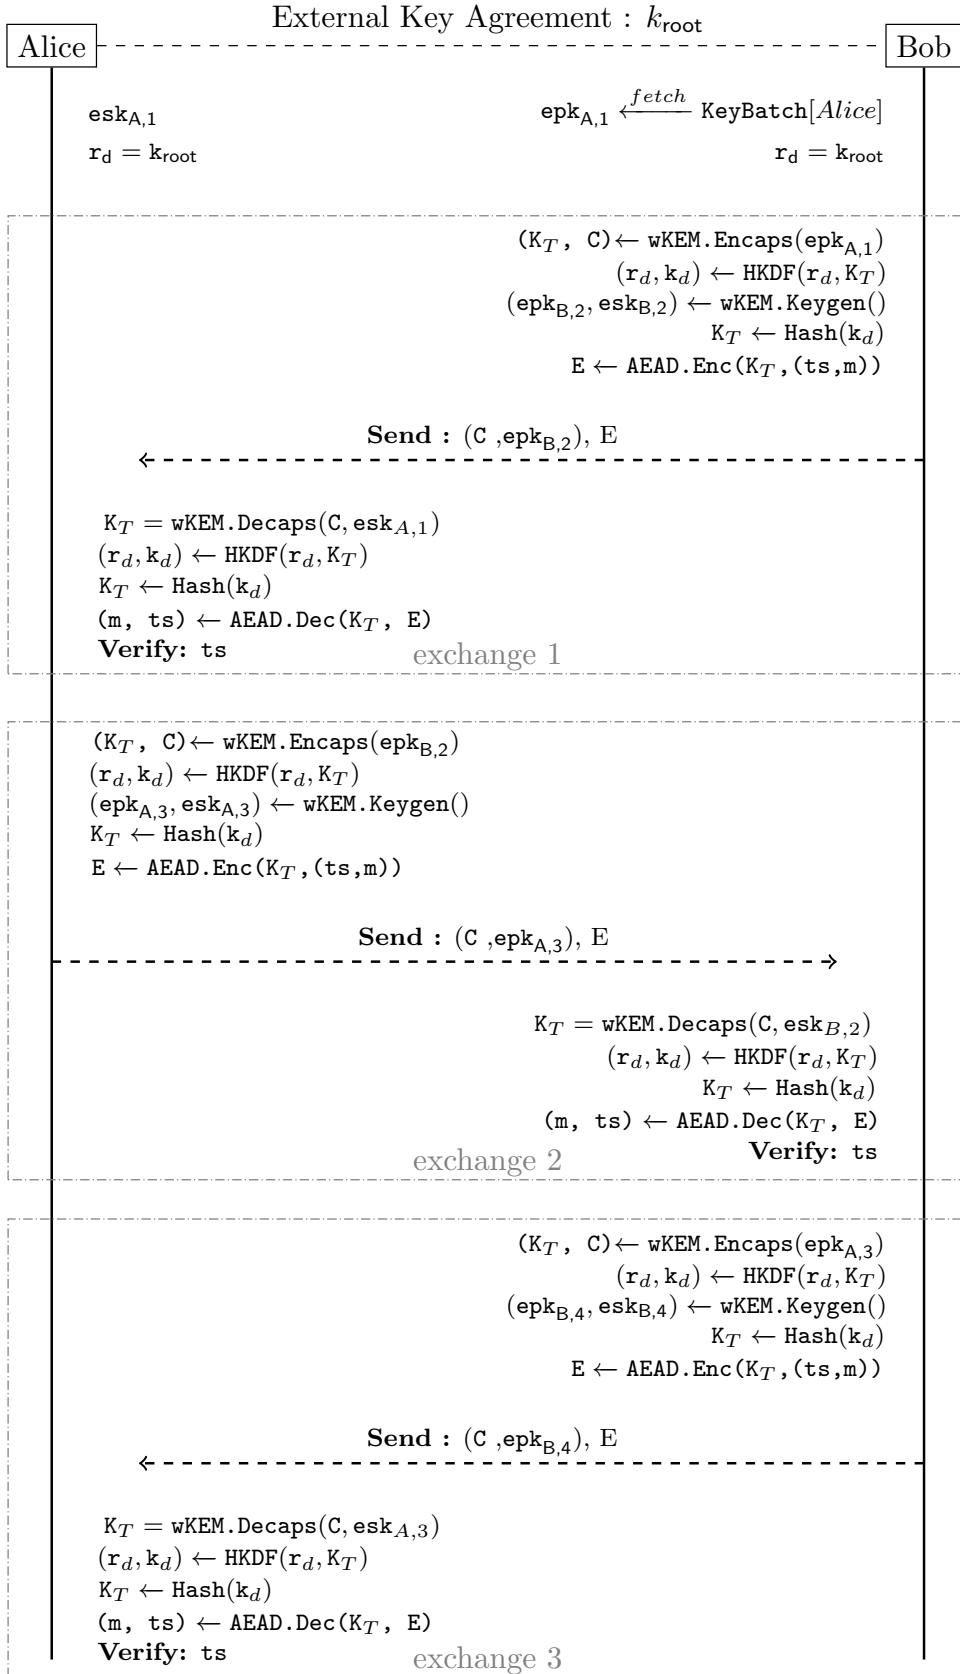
External Key Agreement : $k_{\text{root}}$

Alice

Bob

$\texttt{esk}_{A,1}$

$\texttt{epk}_{A,1} \xleftarrow{fetch} \texttt{KeyBatch}[Alice]$

$\texttt{r}_d = \texttt{k}_{\text{root}}$

$\texttt{r}_d = \texttt{k}_{\text{root}}$

$(\texttt{K}_T, \texttt{C}) \leftarrow \texttt{wKEM.Encaps}(\texttt{epk}_{A,1})$
$(\texttt{r}_d, \texttt{k}_d) \leftarrow \texttt{HKDF}(\texttt{r}_d, \texttt{K}_T)$
$(\texttt{epk}_{B,2}, \texttt{esk}_{B,2}) \leftarrow \texttt{wKEM.Keygen}()$
$\texttt{K}_T \leftarrow \texttt{Hash}(\texttt{k}_d)$
$\texttt{E} \leftarrow \texttt{AEAD.Enc}(\texttt{K}_T, (\texttt{ts}, \texttt{m}))$

**Send :** $(\texttt{C}, \texttt{epk}_{B,2})$, E

$\texttt{K}_T = \texttt{wKEM.Decaps}(\texttt{C}, \texttt{esk}_{A,1})$
$(\texttt{r}_d, \texttt{k}_d) \leftarrow \texttt{HKDF}(\texttt{r}_d, \texttt{K}_T)$
$\texttt{K}_T \leftarrow \texttt{Hash}(\texttt{k}_d)$
$(\texttt{m}, \texttt{ts}) \leftarrow \texttt{AEAD.Dec}(\texttt{K}_T, \texttt{E})$
**Verify:** ts

exchange 1

$(\texttt{K}_T, \texttt{C}) \leftarrow \texttt{wKEM.Encaps}(\texttt{epk}_{B,2})$
$(\texttt{r}_d, \texttt{k}_d) \leftarrow \texttt{HKDF}(\texttt{r}_d, \texttt{K}_T)$
$(\texttt{epk}_{A,3}, \texttt{esk}_{A,3}) \leftarrow \texttt{wKEM.Keygen}()$
$\texttt{K}_T \leftarrow \texttt{Hash}(\texttt{k}_d)$
$\texttt{E} \leftarrow \texttt{AEAD.Enc}(\texttt{K}_T, (\texttt{ts}, \texttt{m}))$

**Send :** $(\texttt{C}, \texttt{epk}_{A,3})$, E

$\texttt{K}_T = \texttt{wKEM.Decaps}(\texttt{C}, \texttt{esk}_{B,2})$
$(\texttt{r}_d, \texttt{k}_d) \leftarrow \texttt{HKDF}(\texttt{r}_d, \texttt{K}_T)$
$\texttt{K}_T \leftarrow \texttt{Hash}(\texttt{k}_d)$
$(\texttt{m}, \texttt{ts}) \leftarrow \texttt{AEAD.Dec}(\texttt{K}_T, \texttt{E})$
**Verify:** ts

exchange 2

$(\texttt{K}_T, \texttt{C}) \leftarrow \texttt{wKEM.Encaps}(\texttt{epk}_{A,3})$
$(\texttt{r}_d, \texttt{k}_d) \leftarrow \texttt{HKDF}(\texttt{r}_d, \texttt{K}_T)$
$(\texttt{epk}_{B,4}, \texttt{esk}_{B,4}) \leftarrow \texttt{wKEM.Keygen}()$
$\texttt{K}_T \leftarrow \texttt{Hash}(\texttt{k}_d)$
$\texttt{E} \leftarrow \texttt{AEAD.Enc}(\texttt{K}_T, (\texttt{ts}, \texttt{m}))$

**Send :** $(\texttt{C}, \texttt{epk}_{B,4})$, E

$\texttt{K}_T = \texttt{wKEM.Decaps}(\texttt{C}, \texttt{esk}_{A,3})$
$(\texttt{r}_d, \texttt{k}_d) \leftarrow \texttt{HKDF}(\texttt{r}_d, \texttt{K}_T)$
$\texttt{K}_T \leftarrow \texttt{Hash}(\texttt{k}_d)$
$(\texttt{m}, \texttt{ts}) \leftarrow \texttt{AEAD.Dec}(\texttt{K}_T, \texttt{E})$
**Verify:** ts

exchange 3